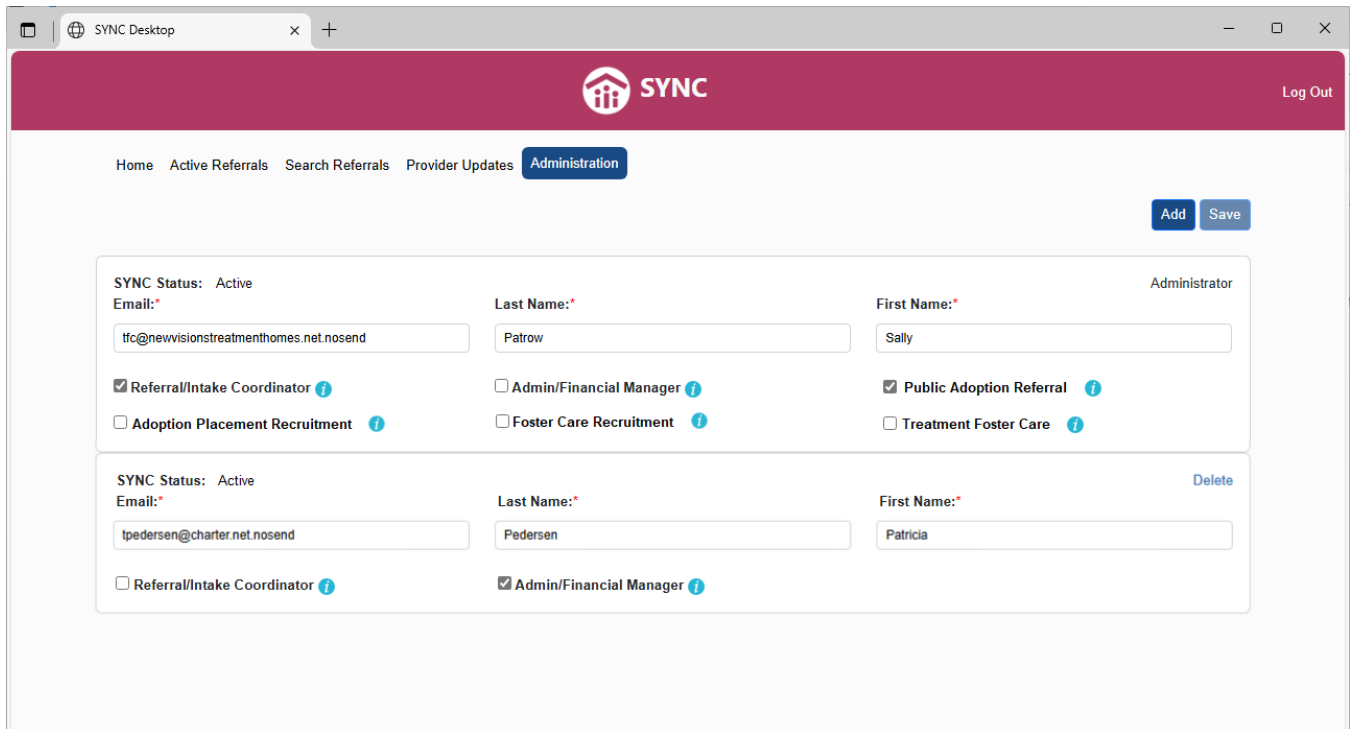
SYNC Desktop

SYNC

Log Out

Home Active Referrals Search Referrals Provider Updates Administration

Add Save

SYNC Status: Active

Administrator

Email:*

tfc@newvisionstreatmenthomes.net.nosend

Last Name:*

Patrow

First Name:*

Sally

Referral/Intake Coordinator

Admin/Financial Manager

Public Adoption Referral

Adoption Placement Recruitment

Foster Care Recruitment

Treatment Foster Care

SYNC Status: Active

Delete

Email:*

tpedersen@charter.net.nosend

Last Name:*

Pedersen

First Name:*

Patricia

Referral/Intake Coordinator

Admin/Financial Manager